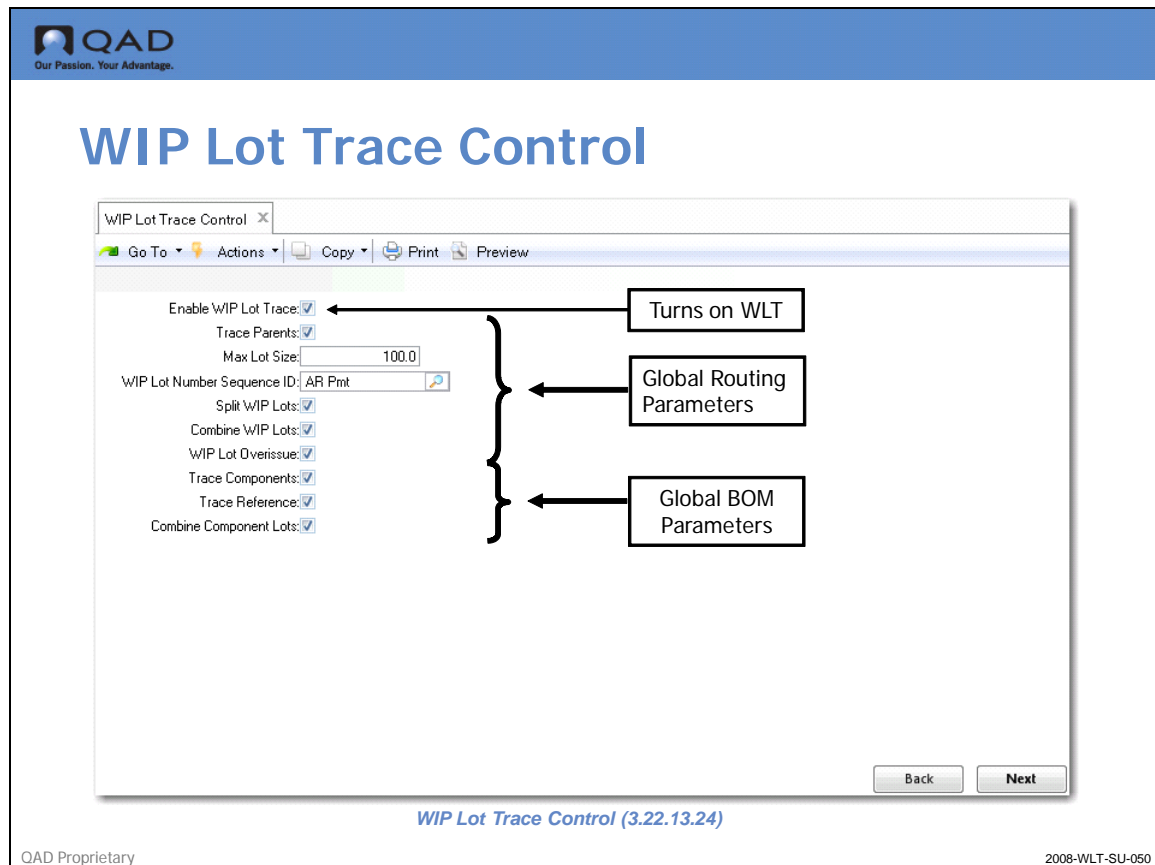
QAD
Our Passion. Your Advantage.

WIP Lot Trace Control

WIP Lot Trace Control ✕

Go To ▾ Actions ▾ Copy ▾ Print Preview

Enable WIP Lot Trace: ☑
Trace Parents: ☑
Max Lot Size: 100.0
WIP Lot Number Sequence ID: AR Pmt
Split WIP Lots: ☑
Combine WIP Lots: ☑
WIP Lot Overissue: ☑
Trace Components: ☑
Trace Reference: ☑
Combine Component Lots: ☑

Turns on WLT

Global Routing Parameters

Global BOM Parameters

Back Next

WIP Lot Trace Control (3.22.13.24)

QAD Proprietary

2008-WLT-SU-050